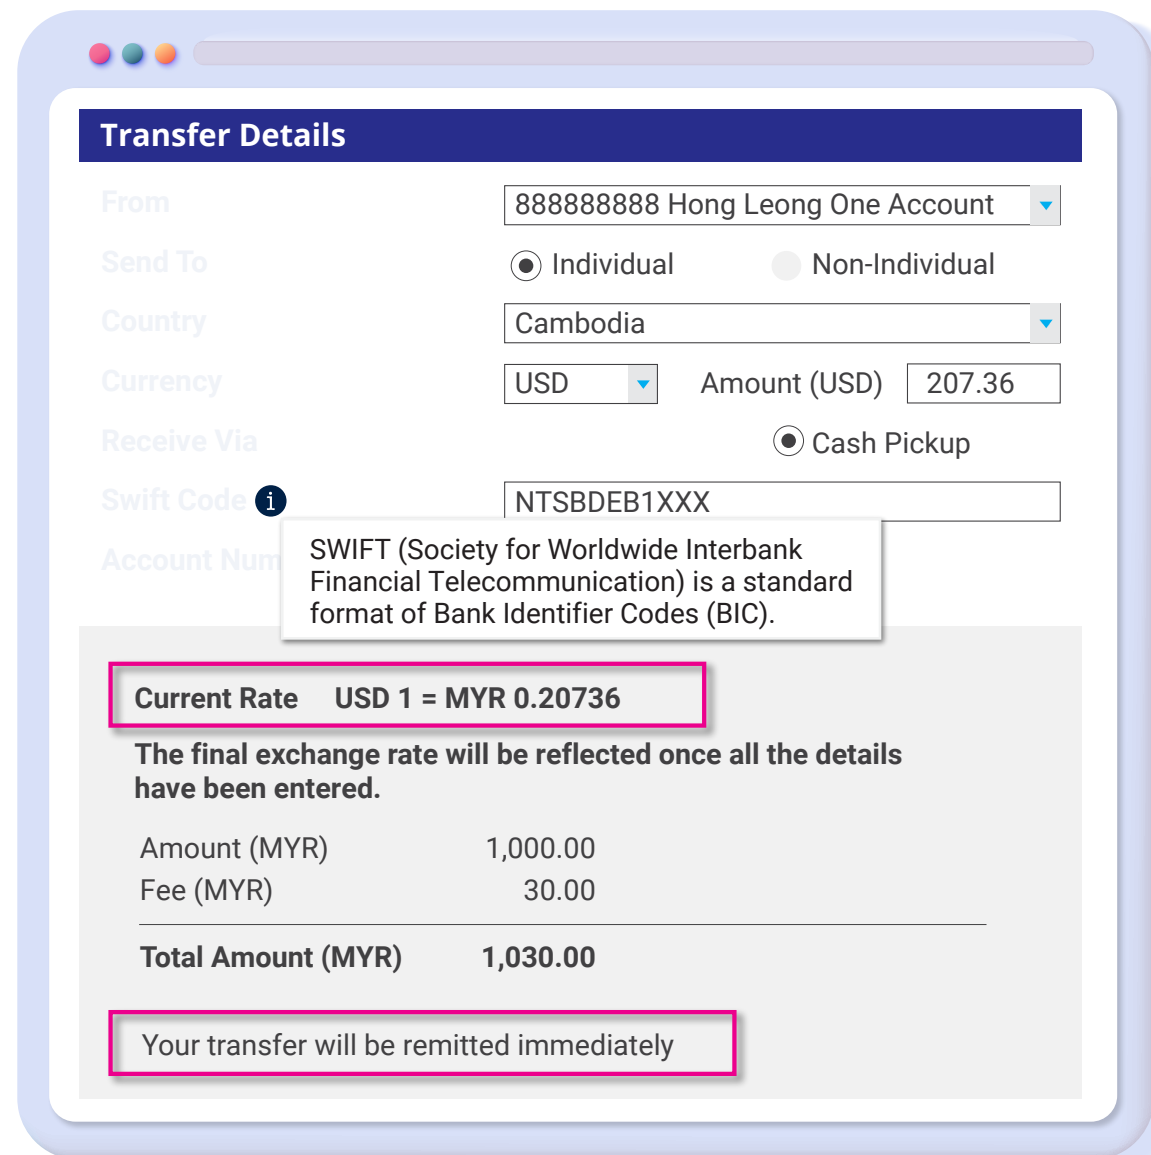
Transfer Details

From 888888888 Hong Leong One Account

Send To Individual Non-Individual

Country Cambodia

Currency USD Amount (USD) 207.36

Receive Via Cash Pickup

Swift Code i NTSBDEB1XXX

Account Num

SWIFT (Society for Worldwide Interbank Financial Telecommunication) is a standard format of Bank Identifier Codes (BIC).

Current Rate USD 1 = MYR 0.20736

The final exchange rate will be reflected once all the details have been entered.

| Amount (MYR) | 1,000.00 |
|---|---|
| Fee (MYR) | 30.00 |
| **Total Amount (MYR)** | **1,030.00** |

Your transfer will be remitted immediately